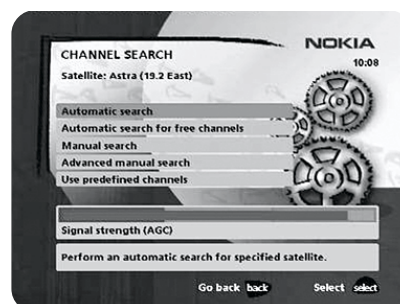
CHANNEL SEARCH
NOKIA
Satellite: Astra (19.2 East)
10:08

Automatic search
Automatic search for free channels
Manual search
Advanced manual search
Use predefined channels

Signal strength (AGC)

Perform an automatic search for specified satellite.

Go back back
Select select